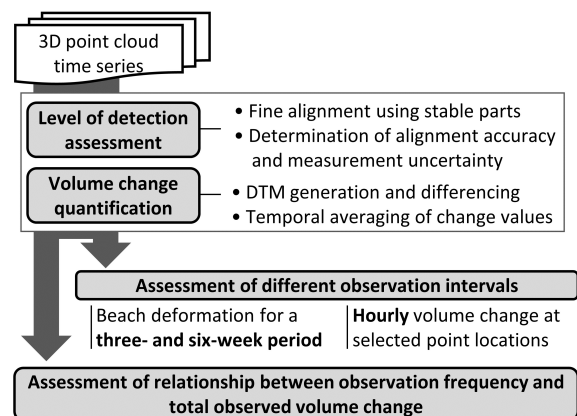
3D point cloud time series

Level of detection assessment

• Fine alignment using stable parts
• Determination of alignment accuracy and measurement uncertainty

Volume change quantification

• DTM generation and differencing
• Temporal averaging of change values

Assessment of different observation intervals

Beach deformation for a **three- and six-week period**

**Hourly** volume change at selected point locations

Assessment of relationship between observation frequency and total observed volume change